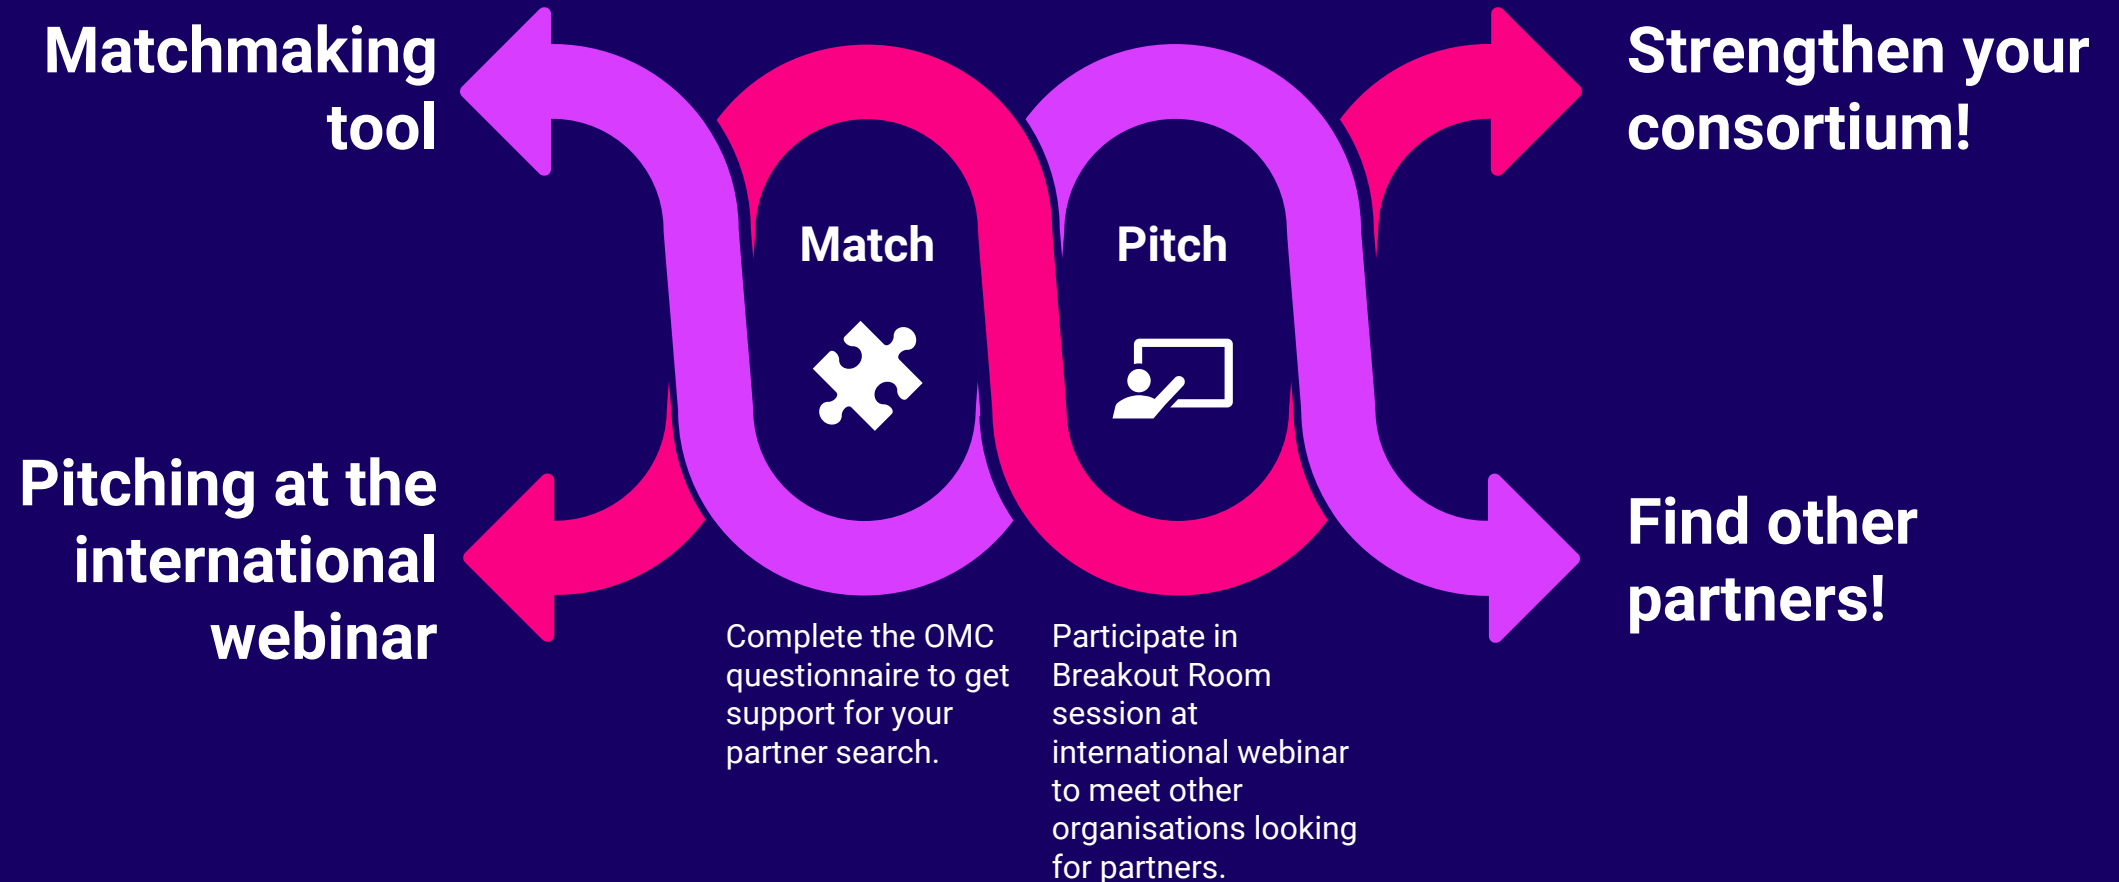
Matchmaking tool

Pitching at the international webinar

Match

Complete the OMC questionnaire to get support for your partner search.

Pitch

Participate in Breakout Room session at international webinar to meet other organisations looking for partners.

Strengthen your consortium!

Find other partners!